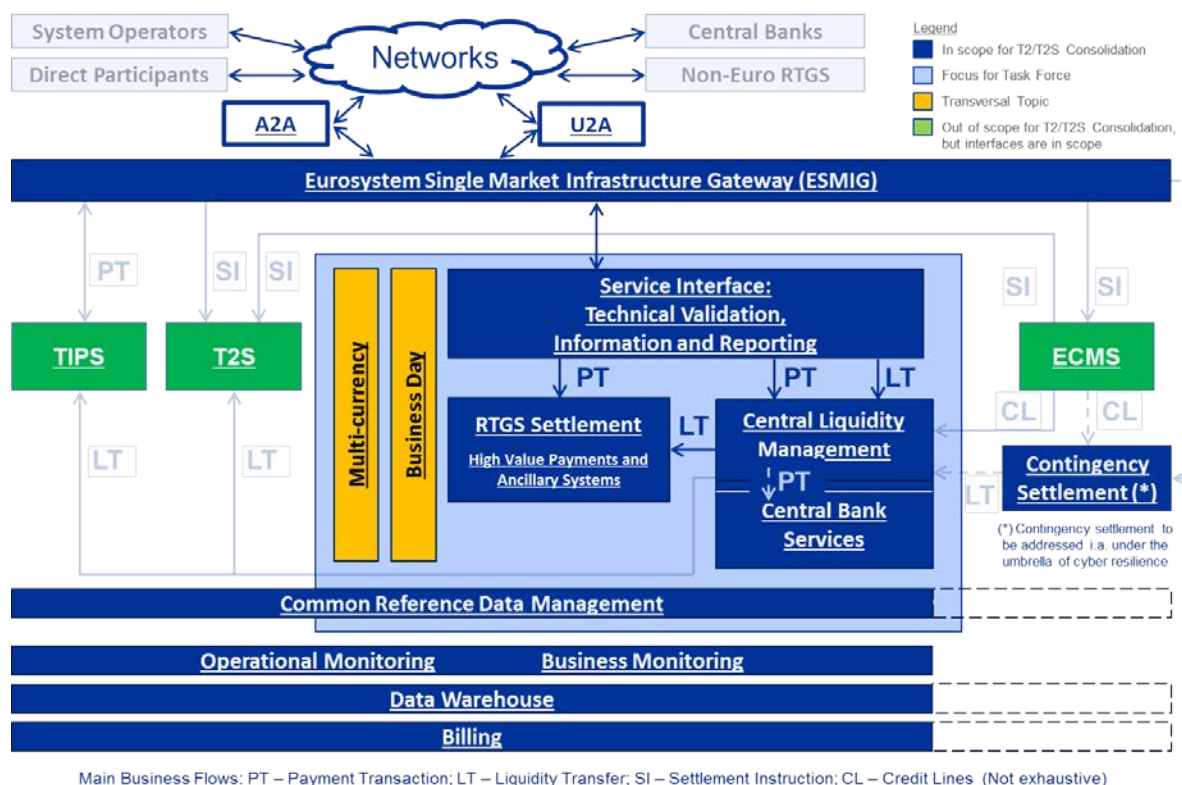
System Operators

Direct Participants

Networks

Central Banks

Non-Euro RTGS

A2A

U2A

Legend

In scope for T2/T2S Consolidation

Focus for Task Force

Transversal Topic

Out of scope for T2/T2S Consolidation, but interfaces are in scope

Eurosystem Single Market Infrastructure Gateway (ESMIG)

PT

SI

SI

SI

SI

TIPS

T2S

Multi-currency

Business Day

Service Interface: Technical Validation, Information and Reporting

ECMS

PT

PT

LT

RTGS Settlement

High Value Payments and Ancillary Systems

LT

Central Liquidity Management

CL

CL

LT

LT

PT

Central Bank Services

LT

Contingency Settlement (*)

(*) Contingency settlement to be addressed i.a. under the umbrella of cyber resilience

Common Reference Data Management

Operational Monitoring

Business Monitoring

Data Warehouse

Billing

Main Business Flows: PT – Payment Transaction; LT – Liquidity Transfer; SI – Settlement Instruction; CL – Credit Lines (Not exhaustive)